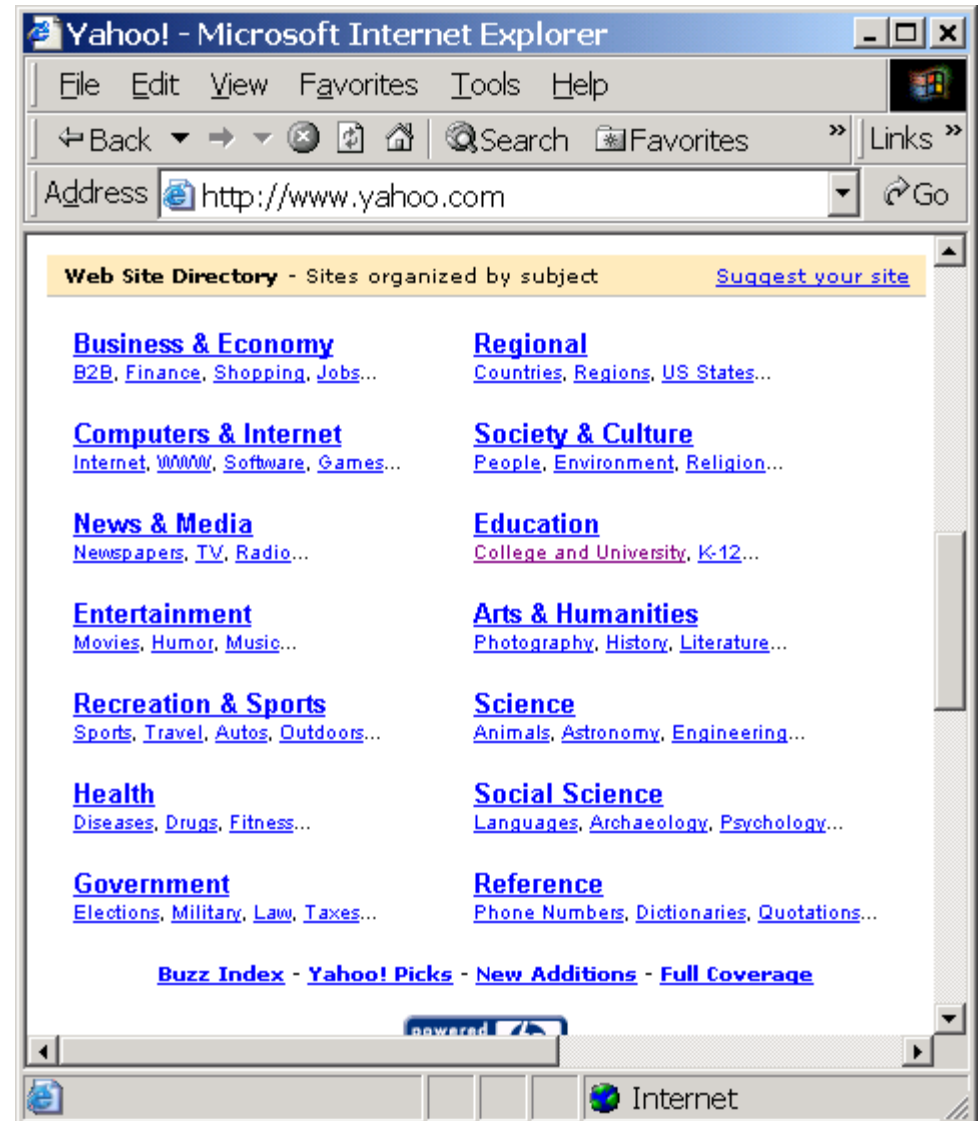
Yahoo! - Microsoft Internet Explorer

File Edit View Favorites Tools Help

Back Search Favorites » Links »

Address http://www.yahoo.com Go

Web Site Directory - Sites organized by subject Suggest your site

Business & Economy
B2B, Finance, Shopping, Jobs...

Computers & Internet
Internet, WWW, Software, Games...

News & Media
Newspapers, TV, Radio...

Entertainment
Movies, Humor, Music...

Recreation & Sports
Sports, Travel, Autos, Outdoors...

Health
Diseases, Drugs, Fitness...

Government
Elections, Military, Law, Taxes...

Regional
Countries, Regions, US States...

Society & Culture
People, Environment, Religion...

Education
College and University, K-12...

Arts & Humanities
Photography, History, Literature...

Science
Animals, Astronomy, Engineering...

Social Science
Languages, Archaeology, Psychology...

Reference
Phone Numbers, Dictionaries, Quotations...

Buzz Index - Yahoo! Picks - New Additions - Full Coverage

powered

Internet